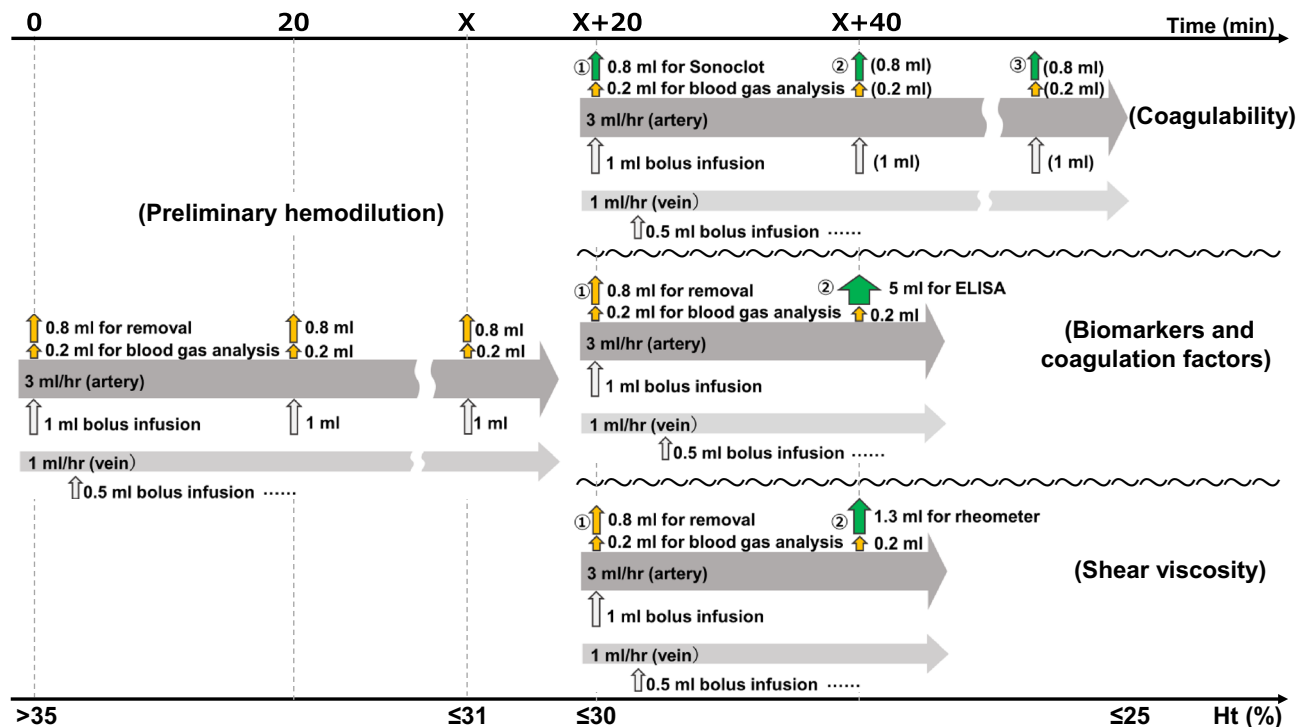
0 20 X X+20 X+40 Time (min)

① 0.8 ml for Sonoclot
0.2 ml for blood gas analysis
② (0.8 ml)
(0.2 ml)
③ (0.8 ml)
(0.2 ml)
3 ml/hr (artery)
(Coagulability)
1 ml bolus infusion
(1 ml)
(1 ml)
1 ml/hr (vein)
0.5 ml bolus infusion ……

(Preliminary hemodilution)

① 0.8 ml for removal
0.2 ml for blood gas analysis
② 5 ml for ELISA
0.2 ml
(Biomarkers and coagulation factors)
3 ml/hr (artery)
1 ml bolus infusion
1 ml/hr (vein)
0.5 ml bolus infusion ……

0.8 ml for removal
0.2 ml for blood gas analysis
0.8 ml
0.2 ml
0.8 ml
0.2 ml
3 ml/hr (artery)
1 ml bolus infusion
1 ml
1 ml
1 ml/hr (vein)
0.5 ml bolus infusion ……

① 0.8 ml for removal
0.2 ml for blood gas analysis
② 1.3 ml for rheometer
0.2 ml
3 ml/hr (artery)
(Shear viscosity)
1 ml bolus infusion
1 ml/hr (vein)
0.5 ml bolus infusion ……

>35 ≤31 ≤30 ≤25 Ht (%)